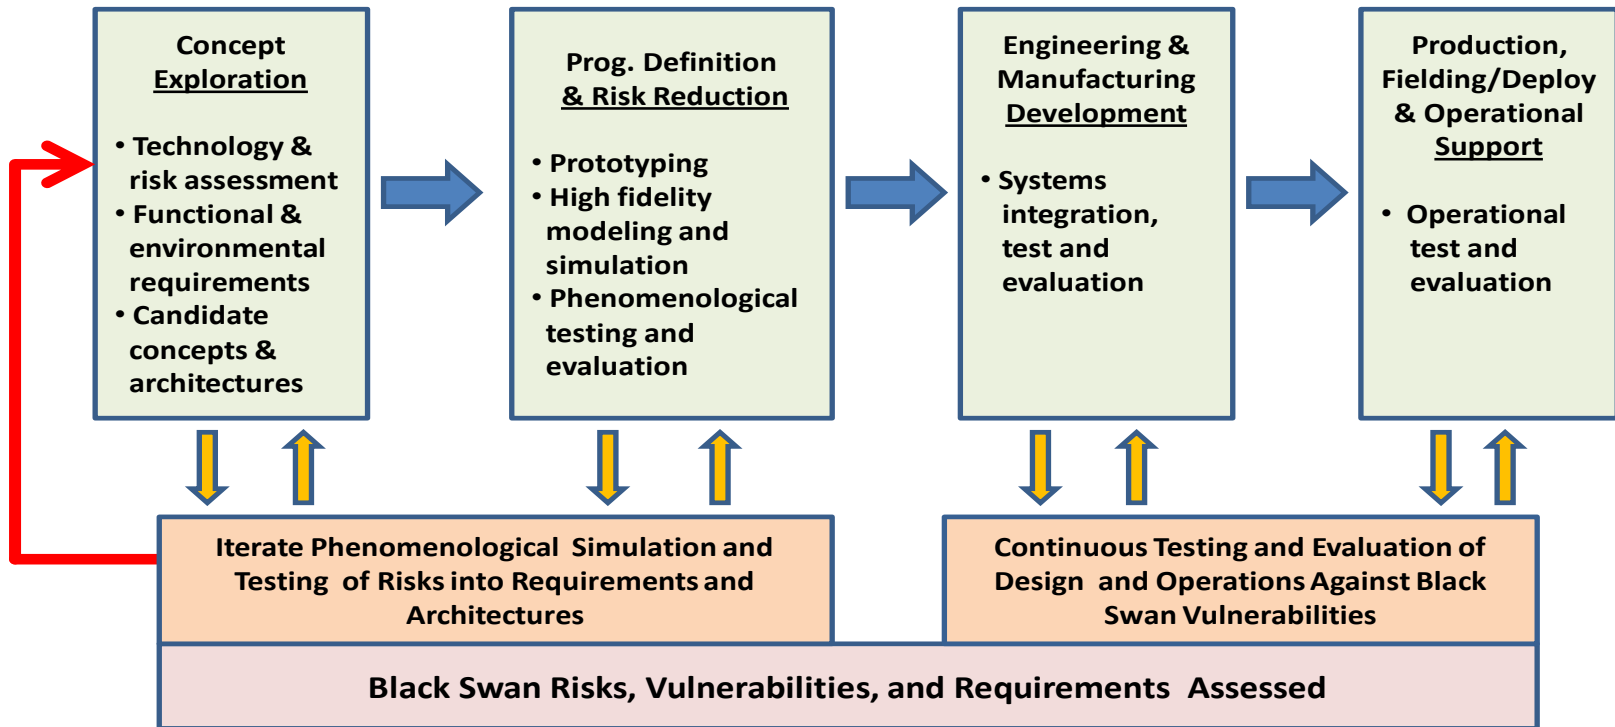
Concept Exploration

• Technology & risk assessment
• Functional & environmental requirements
• Candidate concepts & architectures

Prog. Definition & Risk Reduction

• Prototyping
• High fidelity modeling and simulation
• Phenomenological testing and evaluation

Engineering & Manufacturing Development

• Systems integration, test and evaluation

Production, Fielding/Deploy & Operational Support

• Operational test and evaluation

Iterate Phenomenological Simulation and Testing of Risks into Requirements and Architectures

Continuous Testing and Evaluation of Design and Operations Against Black Swan Vulnerabilities

Black Swan Risks, Vulnerabilities, and Requirements Assessed